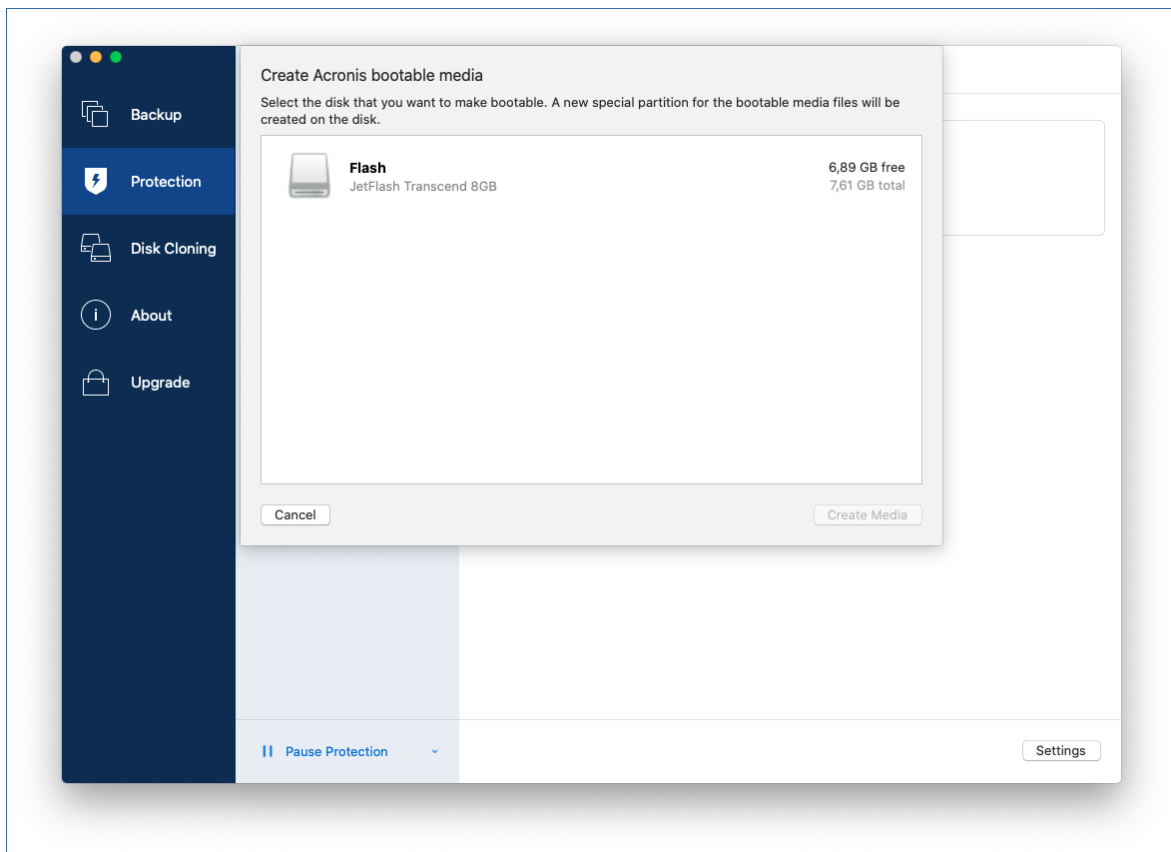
Backup

Protection

Disk Cloning

About

Upgrade

Create Acronis bootable media

Select the disk that you want to make bootable. A new special partition for the bootable media files will be created on the disk.

Flash
JetFlash Transcend 8GB

6,89 GB free
7,61 GB total

Cancel

Create Media

Pause Protection

Settings